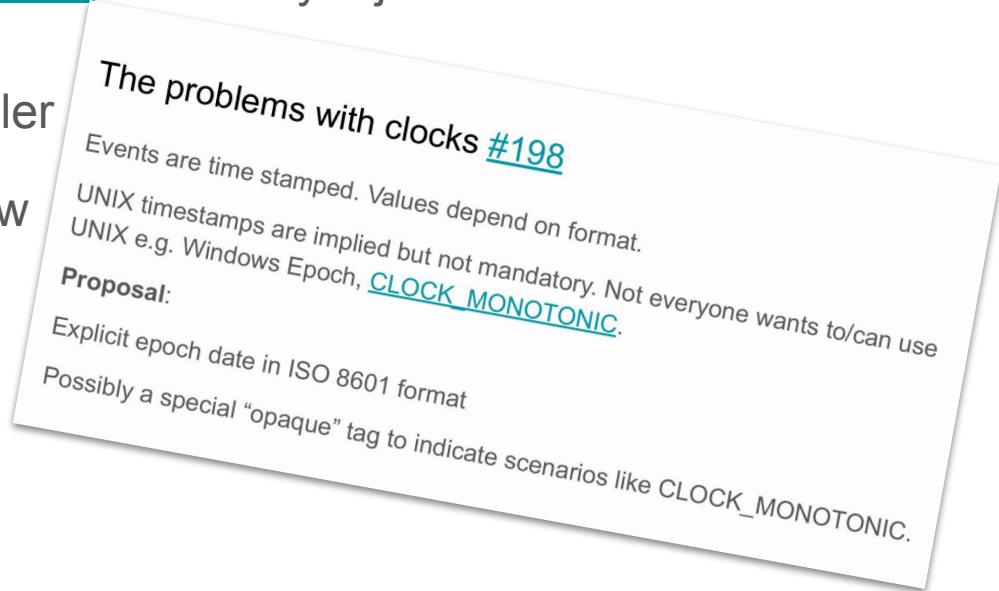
ler

w

The problems with clocks #198

Events are time stamped. Values depend on format.

UNIX timestamps are implied but not mandatory. Not everyone wants to/can use UNIX e.g. Windows Epoch, CLOCK_MONOTONIC.

**Proposal**:

Explicit epoch date in ISO 8601 format

Possibly a special “opaque” tag to indicate scenarios like CLOCK_MONOTONIC.